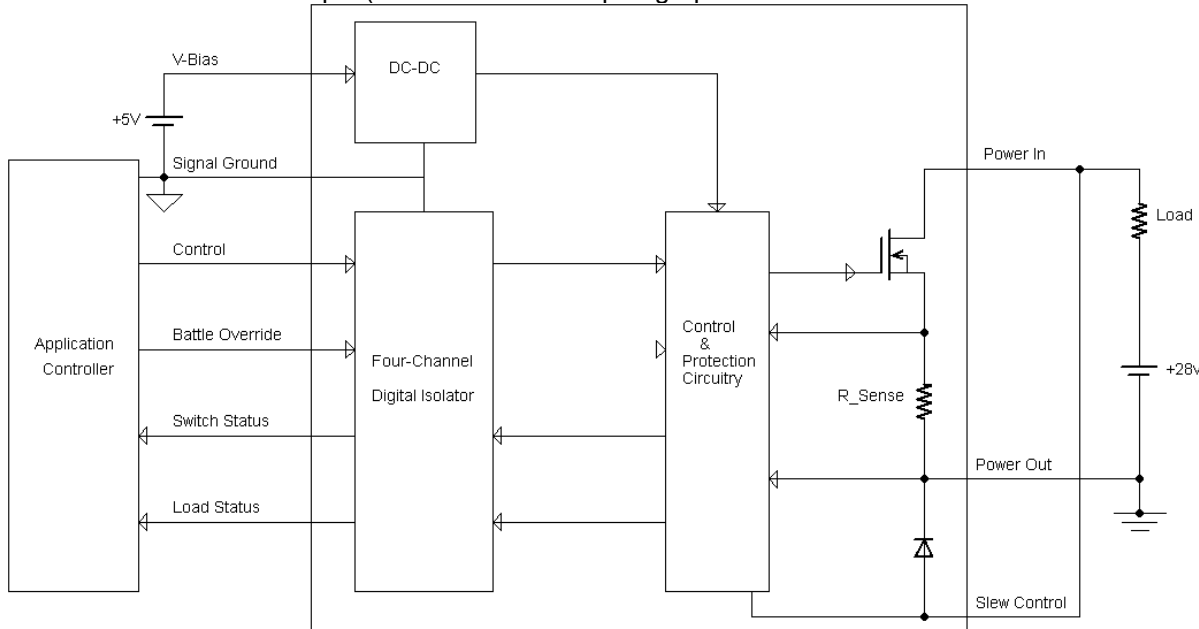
V-Bias

DC-DC

+5V

Signal Ground

Power In

Load

Application Controller

Control

Battle Override

Switch Status

Load Status

Four-Channel

Digital Isolator

Control & Protection Circuitry

R_Sense

+28v

Power Out

Slew Control